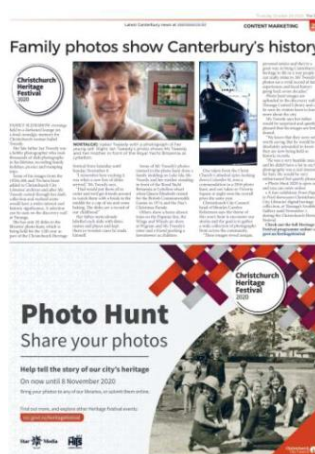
Latest Canterbury news at stuff.co.nz/the-press

CONTENT MARKETING

Family photos show Canterbury's history

Christchurch Heritage Festival 2020

NOSTALGIA: Leslie Tweedy with a photograph of her young self. Right: Mr Tweedy's photo shows the Tweedy and Merriman in front of the Royal Hyatts Restaurant, in Lyttelton.

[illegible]

Christchurch Heritage Festival 2020

Photo Hunt
Share your photos

Help tell the story of our city's heritage

On now until 8 November 2020

Bring your photos to any of our libraries, or submit them online.

Find out more, and explore other Heritage Festival events:
ccc.govt.nz/heritagefestival

Star Media

Christchurch City Council